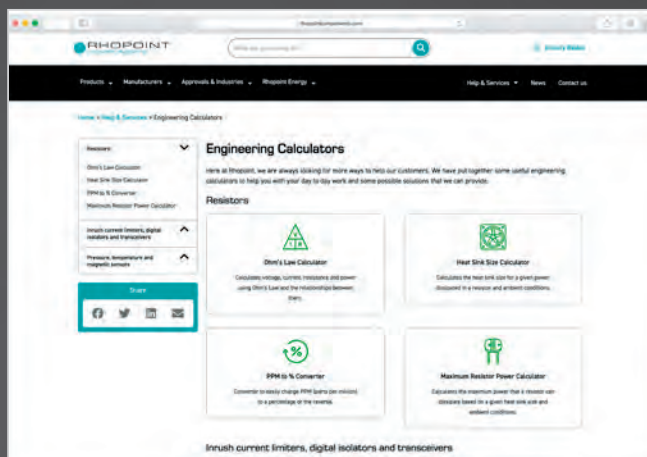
rhopointcomponents.com

RHOPOINT

What are you looking for?

Industry Sales

Products ⌄ Manufacturers ⌄ Approvals & Industries ⌄ Rhopoint Energy ⌄

Help & Services ⌄ News Contact us

Home > Help & Services > Engineering Calculators

Resistors

Ohm's Law Calculator

Heat Sink Size Calculator

PPM to % Converter

Maximum Resistor Power Calculator

Inrush current limiters, digital isolators and transceivers

Pressure, temperature and magnetic sensors

Share

Engineering Calculators

Here at Rhopoint, we are always looking for more ways to help our customers. We have put together some useful engineering calculators to help you with your day to day work and some possible solutions that we can provide.

Resistors

Ohm's Law Calculator

Calculates voltage, current, resistance and power using Ohm's Law and the relationships between them.

Heat Sink Size Calculator

Calculates the heat sink size for a given power dissipated in a resistor and ambient conditions.

PPM to % Converter

Converter to easily change PPM (parts per million) to a percentage or the reverse.

Maximum Resistor Power Calculator

Calculates the maximum power that a resistor can dissipate based on a given heat sink and ambient conditions.

Inrush current limiters, digital isolators and transceivers